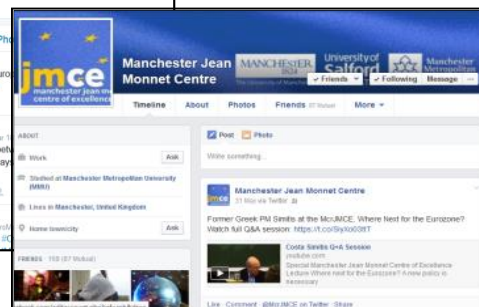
Pho
aro
ye
et
ay
jmce
manchester jean monnet centre of excellence
Manchester Jean Monnet Centre
MANCHESTER 1824
University of Salford
Manchester
✓ Friends ▾
✓ Following
Message
...
Timeline
About
Photos
Friends 87 Mutual
More ▾
ABOUT
Work
Ask
Studied at Manchester Metropolitan University (MMU)
Lives in Manchester, United Kingdom
Home town/city
Ask
FRIENDS · 150 (87 Mutual)
Post
Photo
Write something...
Manchester Jean Monnet Centre
31 May via Twitter
Former Greek PM Simitis at the McrJMCE, Where Next for the Eurozone? Watch full Q&A session: https://t.co/SkyXo00lIT
Costa Simitis Q+A Session
youtube.com
Special Manchester Jean Monnet Centre of Excellence Lecture Where next for the Eurozone? A new policy is necessary
Like · Comment · @McrJMCE on Twitter · Share